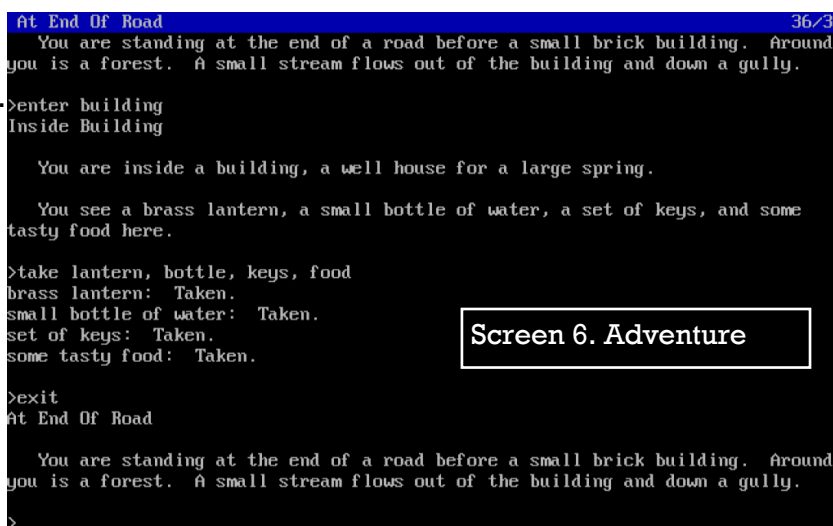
At End Of Road 36/3

You are standing at the end of a road before a small brick building. Around you is a forest. A small stream flows out of the building and down a gully.

>enter building
Inside Building

You are inside a building, a well house for a large spring.

You see a brass lantern, a small bottle of water, a set of keys, and some tasty food here.

>take lantern, bottle, keys, food
brass lantern: Taken.
small bottle of water: Taken.
set of keys: Taken.
some tasty food: Taken.

Screen 6. Adventure

>exit
At End Of Road

You are standing at the end of a road before a small brick building. Around you is a forest. A small stream flows out of the building and down a gully.

>